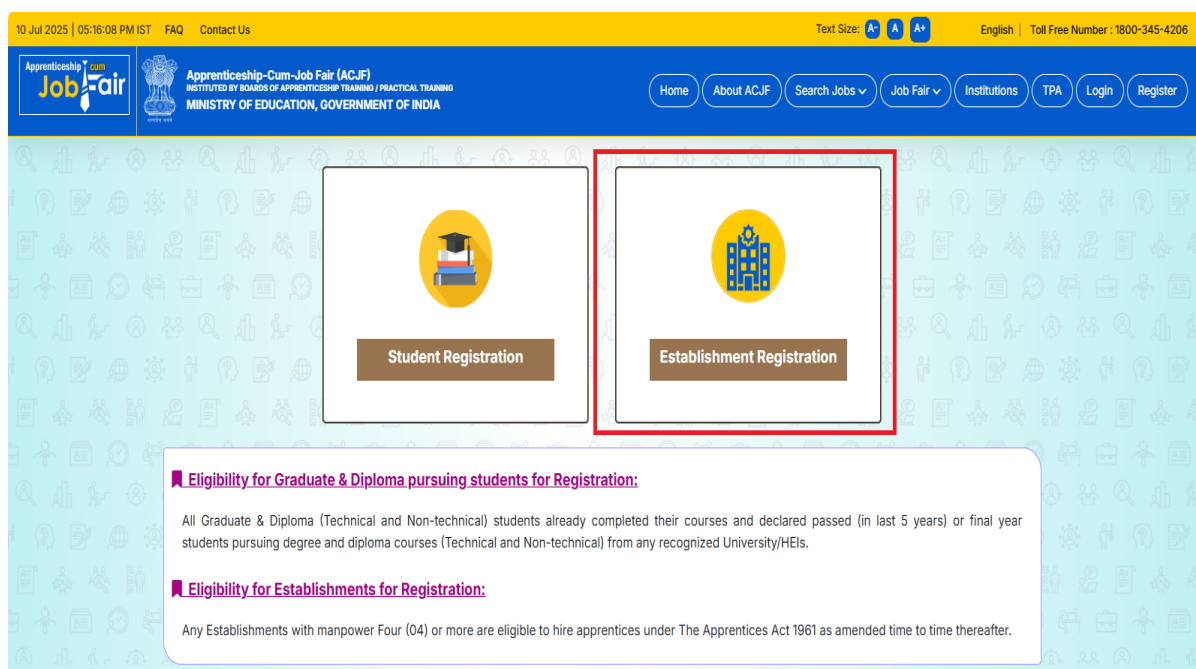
10 Jul 2025 | 05:16:08 PM IST FAQ Contact Us

Text Size: A- A A+

English | Toll Free Number : 1800-345-4206

Apprenticeship cum Job Fair

Apprenticeship-Cum-Job Fair (ACJF)
INSTITUTED BY BOARDS OF APPRENTICESHIP TRAINING / PRACTICAL TRAINING
MINISTRY OF EDUCATION, GOVERNMENT OF INDIA

Home About ACJF Search Jobs Job Fair Institutions TPA Login Register

Student Registration

Establishment Registration

Eligibility for Graduate & Diploma pursuing students for Registration:

All Graduate & Diploma (Technical and Non-technical) students already completed their courses and declared passed (in last 5 years) or final year students pursuing degree and diploma courses (Technical and Non-technical) from any recognized University/HEIs.

Eligibility for Establishments for Registration:

Any Establishments with manpower Four (04) or more are eligible to hire apprentices under The Apprentices Act 1961 as amended time to time thereafter.